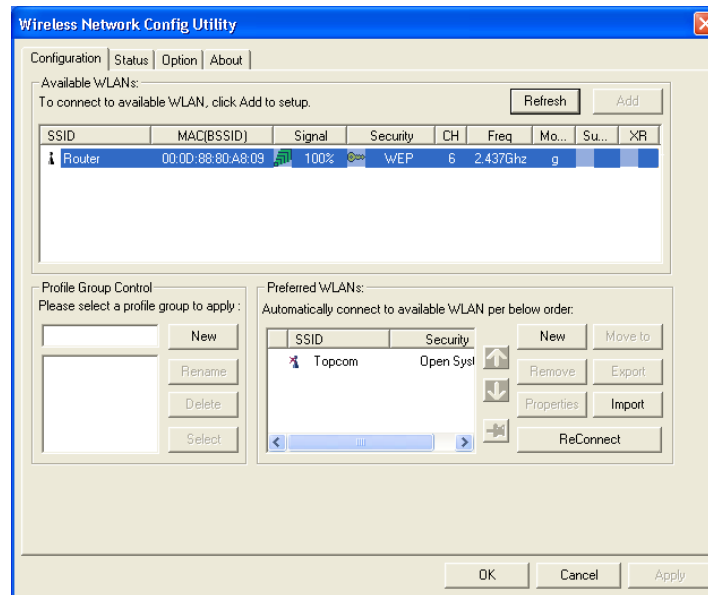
Wireless Network Config Utility

Configuration | Status | Option | About

Available WLANs:
To connect to available WLAN, click Add to setup.

Refresh
Add

| SSID | MAC(BSSID) | Signal | Security | CH | Freq | Mo... | Su... | XR |
|---|---|---|---|---|---|---|---|---|
| Router | 00:0D:88:80:A8:09 | 100% | WEP | 6 | 2.437Ghz | g | | |

Profile Group Control
Please select a profile group to apply :
New
Rename
Delete
Select

Preferred WLANs:
Automatically connect to available WLAN per below order:

| SSID | Security |
|---|---|
| Topcom | Open Syst |

New
Move to
Remove
Export
Properties
Import
ReConnect

OK
Cancel
Apply